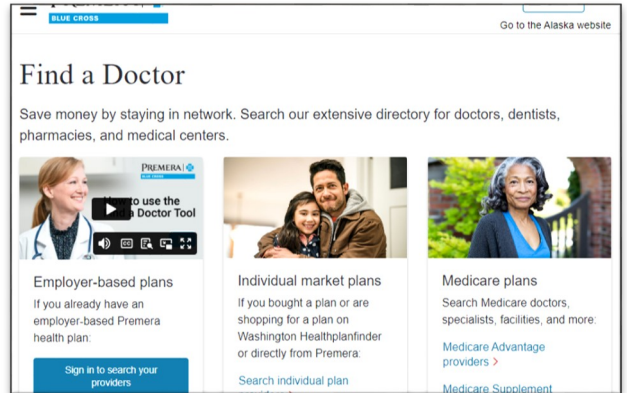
BLUE CROSS

Go to the Alaska website

Find a Doctor

Save money by staying in network. Search our extensive directory for doctors, dentists, pharmacies, and medical centers.

PREMERA BLUE CROSS

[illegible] to use the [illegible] Doctor Tool

Employer-based plans

If you already have an employer-based Premera health plan:

Sign in to search your providers

Individual market plans

If you bought a plan or are shopping for a plan on Washington Healthplanfinder or directly from Premera:

Search individual plan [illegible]

Medicare plans

Search Medicare doctors, specialists, facilities, and more:

Medicare Advantage providers >

Medicare Supplement